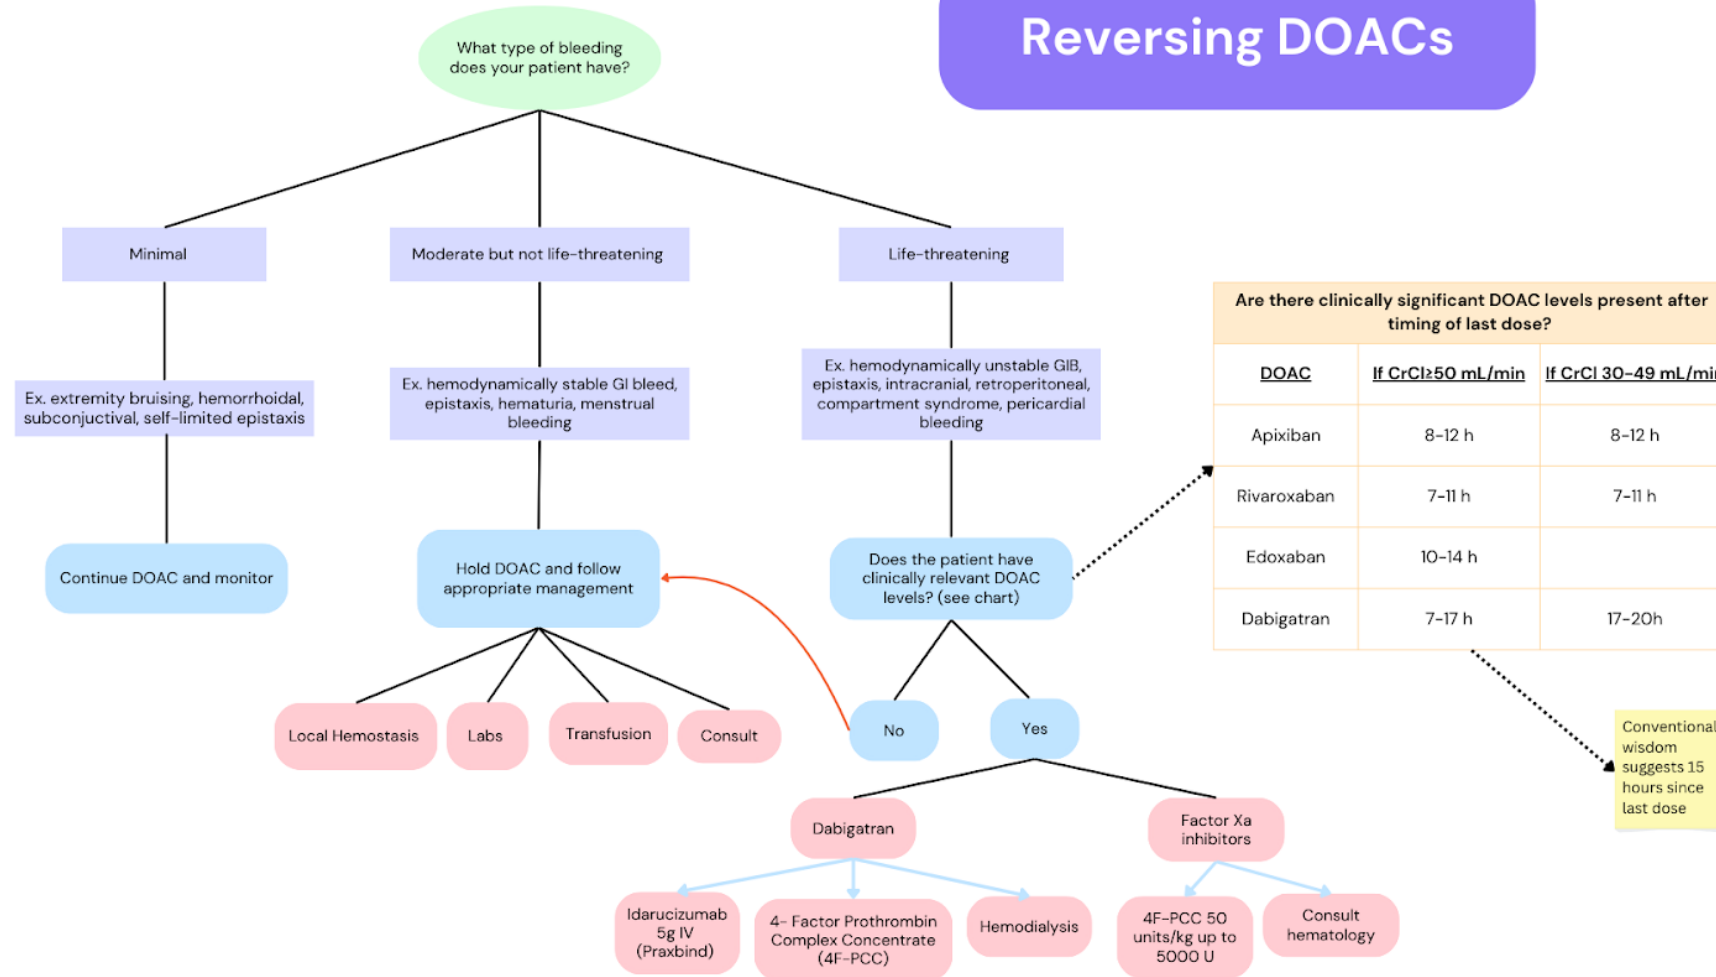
Reversing DOACs

What type of bleeding does your patient have?

Minimal

Moderate but not life-threatening

Life-threatening

Ex. extremity bruising, hemorrhoidal, subconjuctival, self-limited epistaxis

Ex. hemodynamically stable GI bleed, epistaxis, hematuria, menstrual bleeding

Ex. hemodynamically unstable GIB, epistaxis, intracranial, retroperitoneal, compartment syndrome, pericardial bleeding

Continue DOAC and monitor

Hold DOAC and follow appropriate management

Does the patient have clinically relevant DOAC levels? (see chart)

Local Hemostasis

Labs

Transfusion

Consult

No

Yes

Dabigatran

Factor Xa inhibitors

Idarucizumab 5g IV (Praxbind)

4- Factor Prothrombin Complex Concentrate (4F-PCC)

Hemodialysis

4F-PCC 50 units/kg up to 5000 U

Consult hematology

Are there clinically significant DOAC levels present after timing of last dose?

| DOAC | If CrCl≥50 mL/min | If CrCl 30-49 mL/mi |
|---|---|---|
| Apixiban | 8-12 h | 8-12 h |
| Rivaroxaban | 7-11 h | 7-11 h |
| Edoxaban | 10-14 h | |
| Dabigatran | 7-17 h | 17-20h |

Conventional wisdom suggests 15 hours since last dose